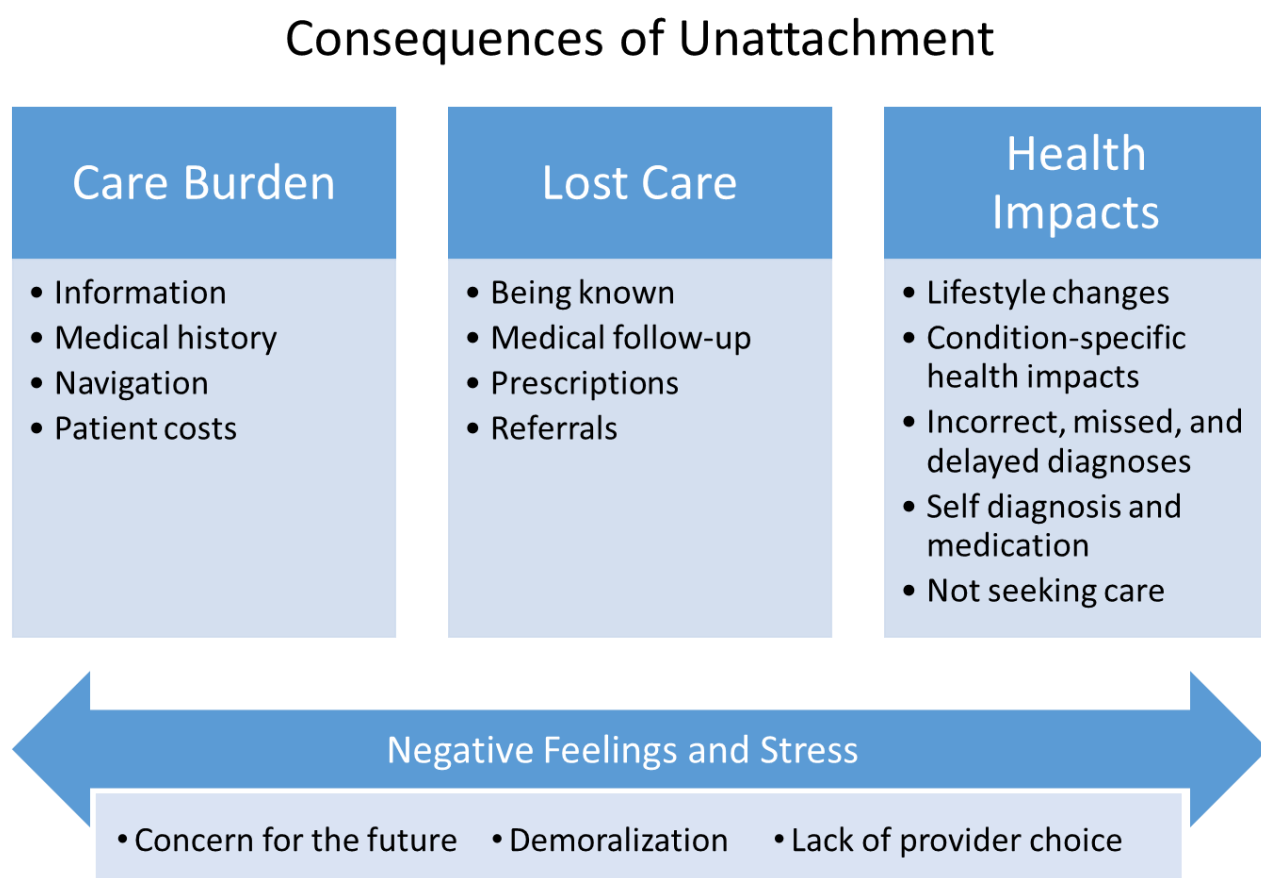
Consequences of Unattachment

Care Burden

- Information
- Medical history
- Navigation
- Patient costs

Lost Care

- Being known
- Medical follow-up
- Prescriptions
- Referrals

Health Impacts

- Lifestyle changes
- Condition-specific health impacts
- Incorrect, missed, and delayed diagnoses
- Self diagnosis and medication
- Not seeking care

Negative Feelings and Stress

- Concern for the future
- Demoralization
- Lack of provider choice